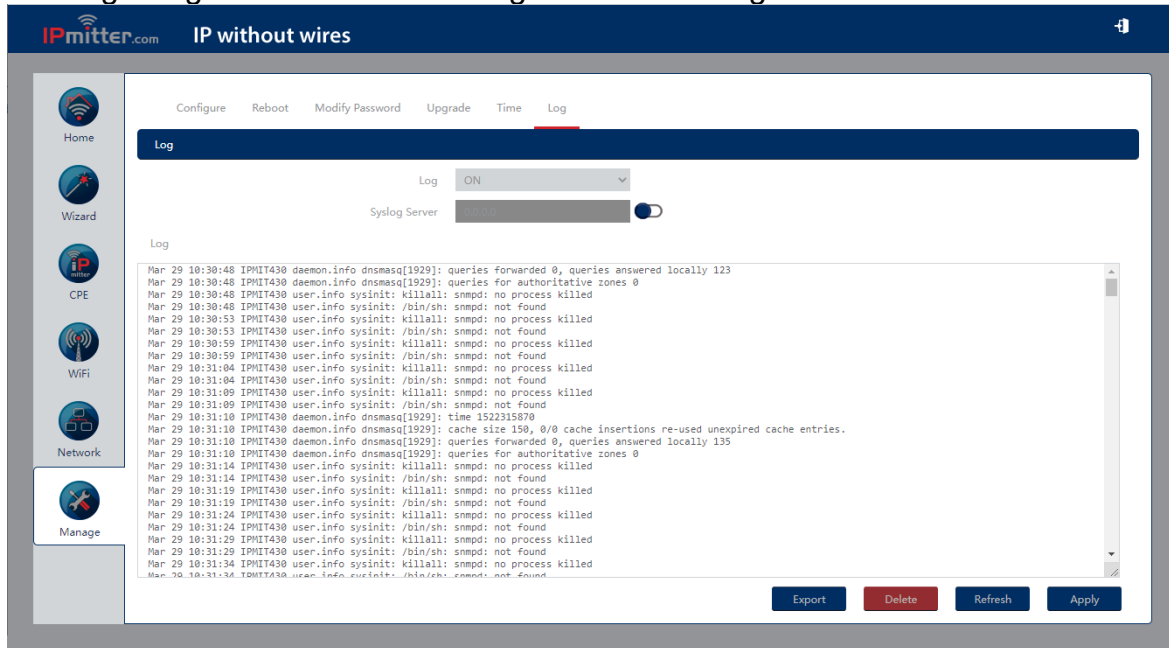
IPmitter.com IP without wires

Home
Wizard
CPE
WiFi
Network
Manage

Configure Reboot Modify Password Upgrade Time Log

Log

Log ON
Syslog Server 0.0.0.0

Log

Mar 29 10:30:48 IPMIT430 daemon.info dnsmasq[1929]: queries forwarded 0, queries answered locally 123
Mar 29 10:30:48 IPMIT430 daemon.info dnsmasq[1929]: queries for authoritative zones 0
Mar 29 10:30:48 IPMIT430 user.info sysinit: killall: snmpd: no process killed
Mar 29 10:30:48 IPMIT430 user.info sysinit: /bin/sh: snmpd: not found
Mar 29 10:30:53 IPMIT430 user.info sysinit: killall: snmpd: no process killed
Mar 29 10:30:53 IPMIT430 user.info sysinit: /bin/sh: snmpd: not found
Mar 29 10:30:59 IPMIT430 user.info sysinit: killall: snmpd: no process killed
Mar 29 10:30:59 IPMIT430 user.info sysinit: /bin/sh: snmpd: not found
Mar 29 10:31:04 IPMIT430 user.info sysinit: killall: snmpd: no process killed
Mar 29 10:31:04 IPMIT430 user.info sysinit: /bin/sh: snmpd: not found
Mar 29 10:31:09 IPMIT430 user.info sysinit: killall: snmpd: no process killed
Mar 29 10:31:09 IPMIT430 user.info sysinit: /bin/sh: snmpd: not found
Mar 29 10:31:10 IPMIT430 daemon.info dnsmasq[1929]: time 1522315870
Mar 29 10:31:10 IPMIT430 daemon.info dnsmasq[1929]: cache size 150, 0/0 cache insertions re-used unexpired cache entries.
Mar 29 10:31:10 IPMIT430 daemon.info dnsmasq[1929]: queries forwarded 0, queries answered locally 135
Mar 29 10:31:10 IPMIT430 daemon.info dnsmasq[1929]: queries for authoritative zones 0
Mar 29 10:31:14 IPMIT430 user.info sysinit: killall: snmpd: no process killed
Mar 29 10:31:14 IPMIT430 user.info sysinit: /bin/sh: snmpd: not found
Mar 29 10:31:19 IPMIT430 user.info sysinit: killall: snmpd: no process killed
Mar 29 10:31:19 IPMIT430 user.info sysinit: /bin/sh: snmpd: not found
Mar 29 10:31:24 IPMIT430 user.info sysinit: killall: snmpd: no process killed
Mar 29 10:31:24 IPMIT430 user.info sysinit: /bin/sh: snmpd: not found
Mar 29 10:31:29 IPMIT430 user.info sysinit: killall: snmpd: no process killed
Mar 29 10:31:29 IPMIT430 user.info sysinit: /bin/sh: snmpd: not found
Mar 29 10:31:34 IPMIT430 user.info sysinit: killall: snmpd: no process killed
Mar 29 10:31:34 IPMIT430 user.info sysinit: /bin/sh: snmpd: not found

Export Delete Refresh Apply